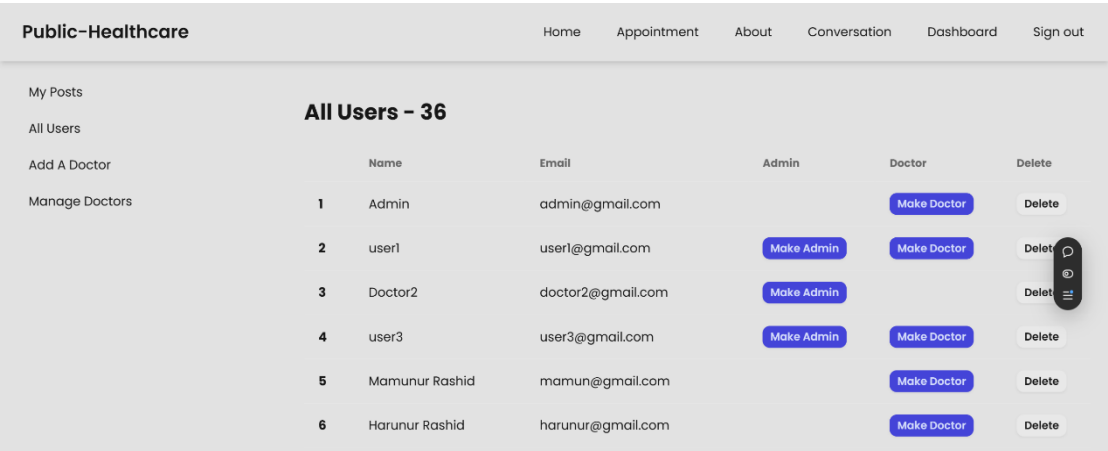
Public-Healthcare

Home Appointment About Conversation Dashboard Sign out

My Posts
All Users
Add A Doctor
Manage Doctors

All Users - 36

|   | Name | Email | Admin | Doctor | Delete |
|---|---|---|---|---|---|
| 1 | Admin | admin@gmail.com |  | Make Doctor | Delete |
| 2 | user1 | user1@gmail.com | Make Admin | Make Doctor | Delete |
| 3 | Doctor2 | doctor2@gmail.com | Make Admin |  | Delete |
| 4 | user3 | user3@gmail.com | Make Admin | Make Doctor | Delete |
| 5 | Mamunur Rashid | mamun@gmail.com |  | Make Doctor | Delete |
| 6 | Harunur Rashid | harunur@gmail.com |  | Make Doctor | Delete |